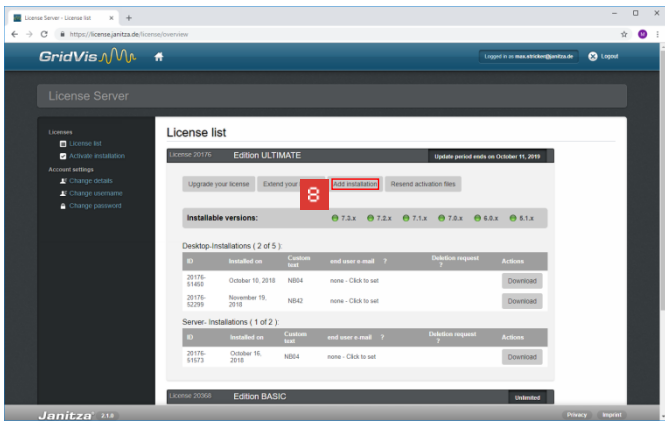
License Server - License list × +

https://license.janitza.de/license/overview

GridVis

Logged in as max.stricker@janitza.de

Logout

License Server

Licenses

License list

Activate installation

Account settings

Change details

Change username

Change password

License list

License 20176 Edition ULTIMATE Update period ends on October 11, 2019

Upgrade your license

Extend your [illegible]

8

Add installation

Resend activation files

Installable versions: 7.3.x 7.2.x 7.1.x 7.0.x 6.0.x 6.1.x

Desktop-Installations ( 2 of 5 ):

| ID | Installed on | Custom text | end user e-mail ? | Deletion request ? | Actions |
|---|---|---|---|---|---|
| 20176-51450 | October 10, 2018 | NB04 | none - Click to set | | Download |
| 20176-52299 | November 19, 2018 | NB42 | none - Click to set | | Download |

Server- Installations ( 1 of 2 ):

| ID | Installed on | Custom text | end user e-mail ? | Deletion request ? | Actions |
|---|---|---|---|---|---|
| 20176-51673 | October 16, 2018 | NB04 | none - Click to set | | Download |

License 20368 Edition BASIC Unlimited

Janitza 2.1.0

Privacy Imprint